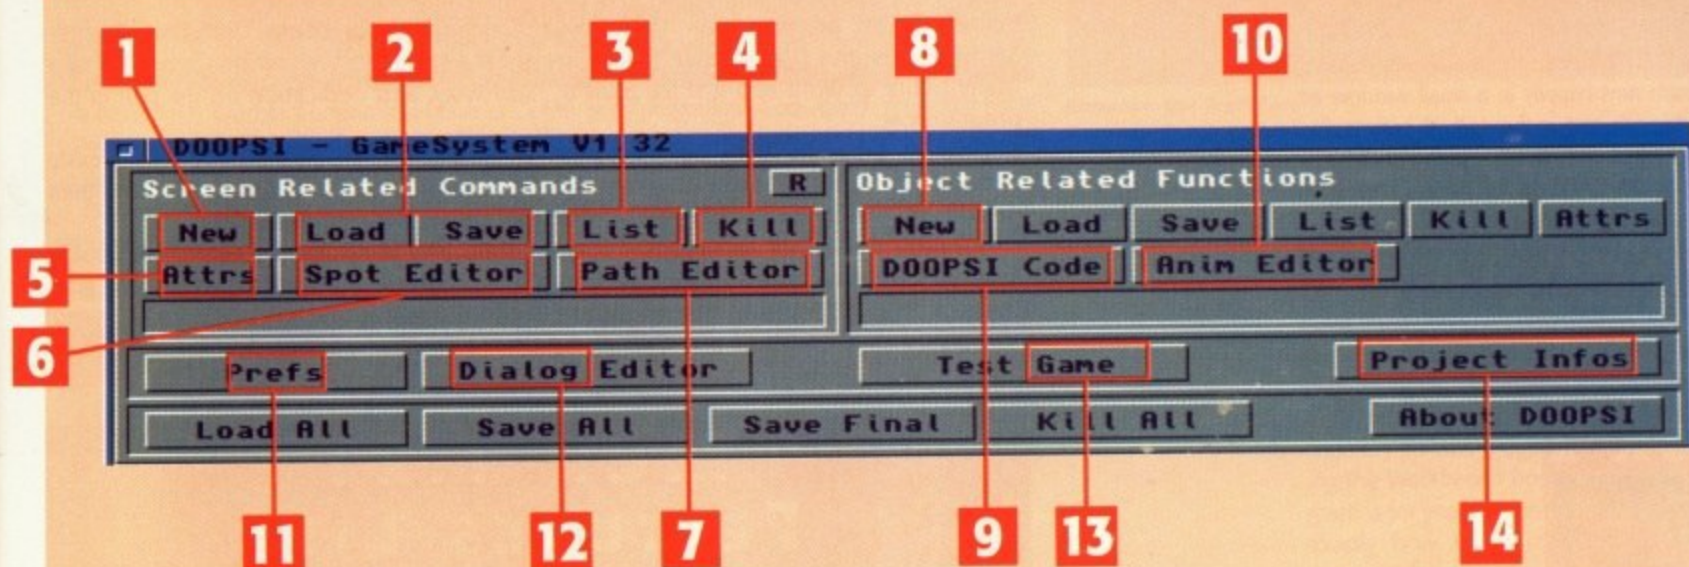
1
2
3
4
8
10

DOOPSI - GameSystem V1.32

Screen Related Commands
R
New
Load
Save
List
Kill
Attrs
Spot Editor
Path Editor

Object Related Functions
New
Load
Save
List
Kill
Attrs
DOOPSI Code
Anim Editor

5
6

Prefs
Dialog Editor
Test Game
Project Infos
Load All
Save All
Save Final
Kill All
About DOOPSI

11
12
7
9
13
14